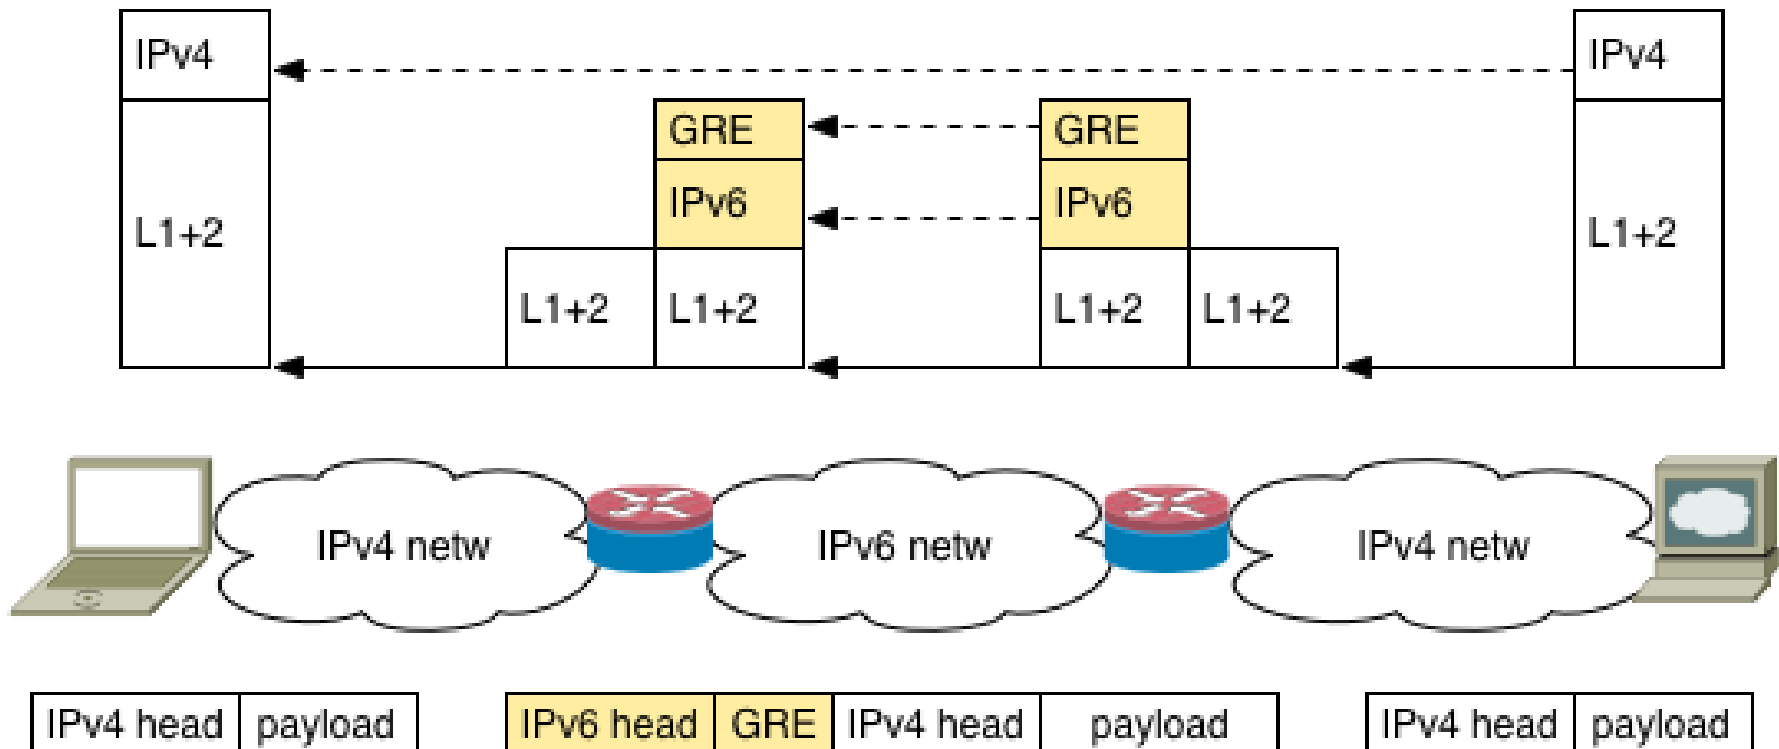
IPv4

L1+2

GRE

IPv6

L1+2

L1+2

GRE

IPv6

L1+2

L1+2

IPv4

L1+2

IPv4 netw

IPv6 netw

IPv4 netw

| IPv4 head | payload |
|---|---|

| IPv6 head | GRE | IPv4 head | payload |
|---|---|---|---|

| IPv4 head | payload |
|---|---|